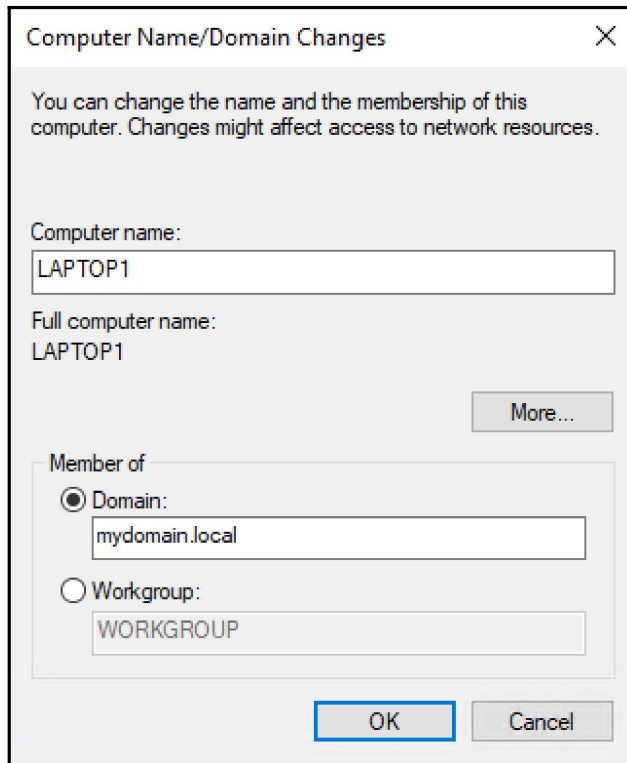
Computer Name/Domain Changes

×

You can change the name and the membership of this computer. Changes might affect access to network resources.

Computer name:

LAPTOP1

Full computer name:
LAPTOP1

More...

Member of

Domain:

mydomain.local

Workgroup:

WORKGROUP

OK

Cancel